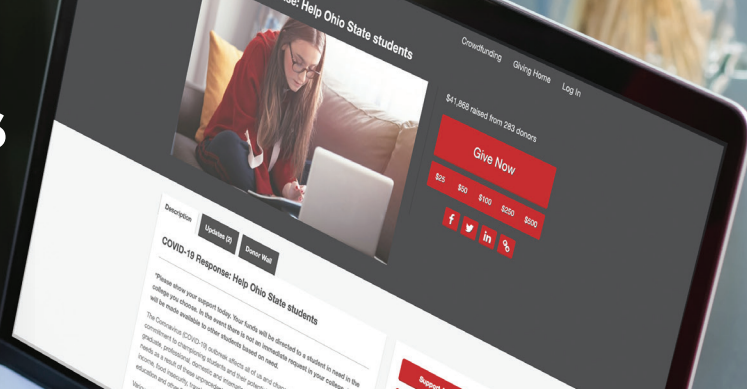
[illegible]se: Help Ohio State students

Crowdfunding

Giving Home

Log In

$41,868 raised from 293 donors

Give Now

$25

$50

$100

$250

$500

Description

Updates (2)

Donor Wall

COVID-19 Response: Help Ohio State students

"Please show your support today. Your funds will be directed to a student in need in the college you choose. In the event there is not an immediate request in your college, will be made available to other students based on need.

The Coronavirus (COVID-19) outbreak affects all of us and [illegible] commitment to championing students and their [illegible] graduate, professional, domestic and international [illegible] needs as a result of these unprecedented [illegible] income, food insecurity, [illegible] education and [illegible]

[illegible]

Support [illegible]